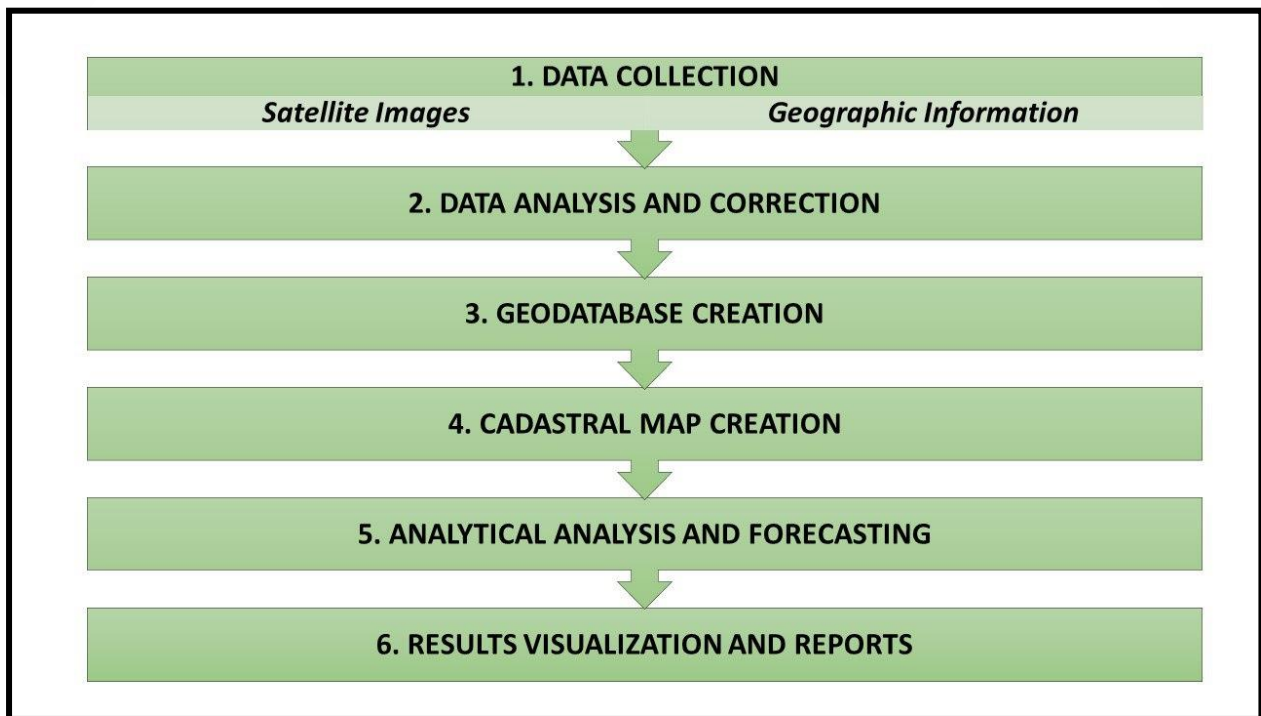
1. DATA COLLECTION

Satellite Images

Geographic Information

2. DATA ANALYSIS AND CORRECTION

3. GEODATABASE CREATION

4. CADASTRAL MAP CREATION

5. ANALYTICAL ANALYSIS AND FORECASTING

6. RESULTS VISUALIZATION AND REPORTS